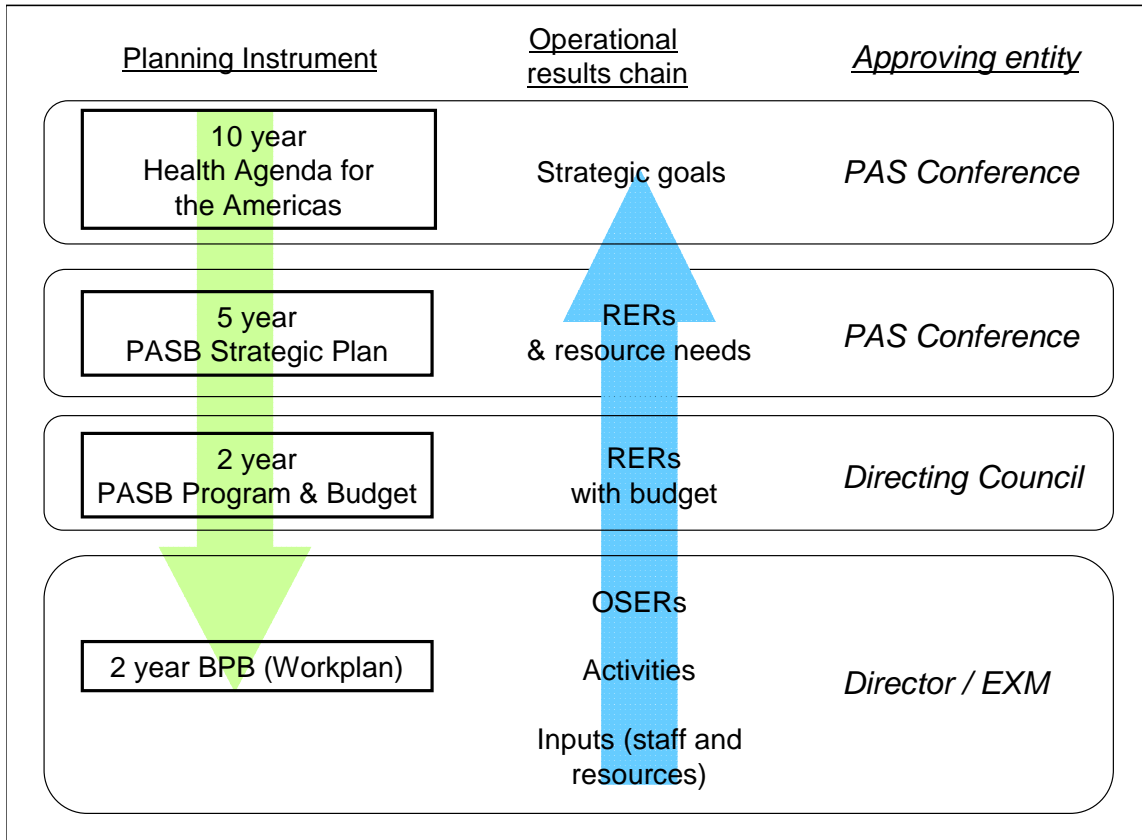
| Planning Instrument | Operational results chain | Approving entity |
|---|---|---|
| 10 year Health Agenda for the Americas | Strategic goals | PAS Conference |
| 5 year PASB Strategic Plan | RERs & resource needs | PAS Conference |
| 2 year PASB Program & Budget | RERs with budget | Directing Council |
| 2 year BPB (Workplan) | OSERs<br>Activities<br>Inputs (staff and resources) | Director / EXM |